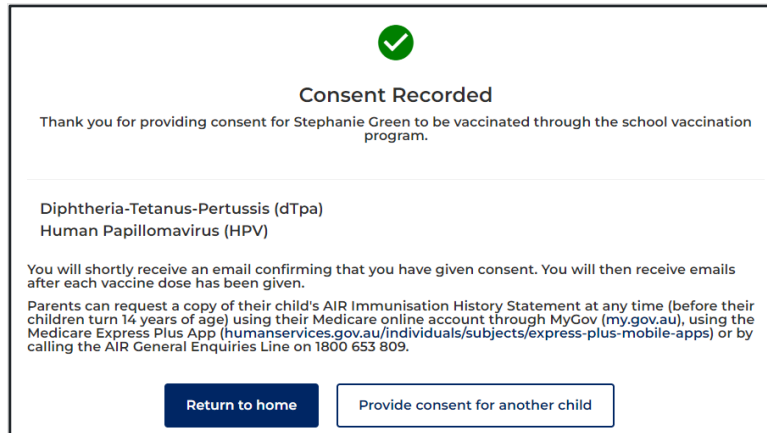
Consent Recorded

Thank you for providing consent for Stephanie Green to be vaccinated through the school vaccination program.

Diphtheria-Tetanus-Pertussis (dTpa)
Human Papillomavirus (HPV)

You will shortly receive an email confirming that you have given consent. You will then receive emails after each vaccine dose has been given.

Parents can request a copy of their child's AIR Immunisation History Statement at any time (before their children turn 14 years of age) using their Medicare online account through MyGov (my.gov.au), using the Medicare Express Plus App (humanservices.gov.au/individuals/subjects/express-plus-mobile-apps) or by calling the AIR General Enquiries Line on 1800 653 809.

Return to home

Provide consent for another child